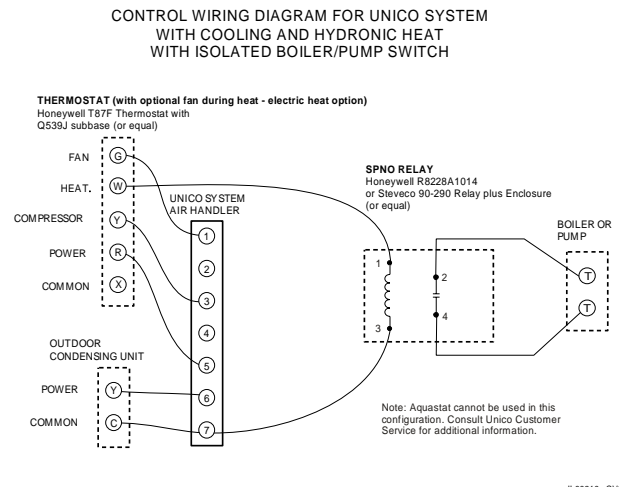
CONTROL WIRING DIAGRAM FOR UNICO SYSTEM
WITH COOLING AND HYDRONIC HEAT
WITH ISOLATED BOILER/PUMP SWITCH

THERMOSTAT (with optional fan during heat - electric heat option)
Honeywell T87F Thermostat with Q539J subbase (or equal)

FAN G
HEAT. W
COMPRESSOR Y
POWER R
COMMON X

UNICO SYSTEM AIR HANDLER
1
2
3
4
5
6
7

OUTDOOR CONDENSING UNIT
POWER Y
COMMON C

SPNO RELAY
Honeywell R8228A1014 or Steveco 90-290 Relay plus Enclosure (or equal)

1
2
3
4

BOILER OR PUMP
T
T

Note: Aquastat cannot be used in this configuration. Consult Unico Customer Service for additional information.

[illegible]